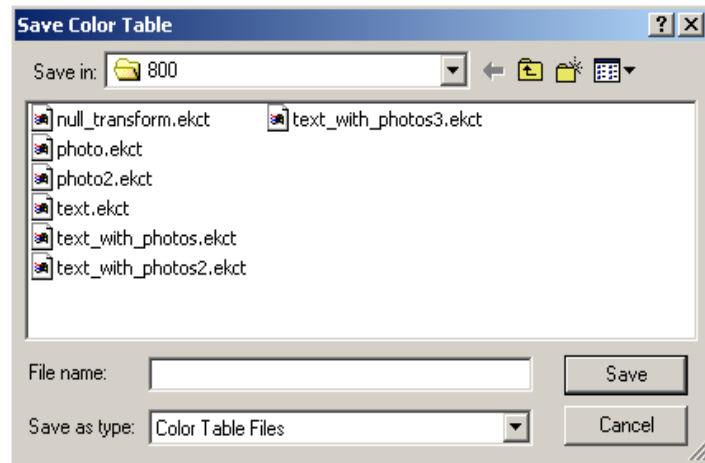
Save Color Table

?

Save in: 800

null_transform.ekct
photo.ekct
photo2.ekct
text.ekct
text_with_photos.ekct
text_with_photos2.ekct
text_with_photos3.ekct

File name:

Save

Save as type: Color Table Files

Cancel